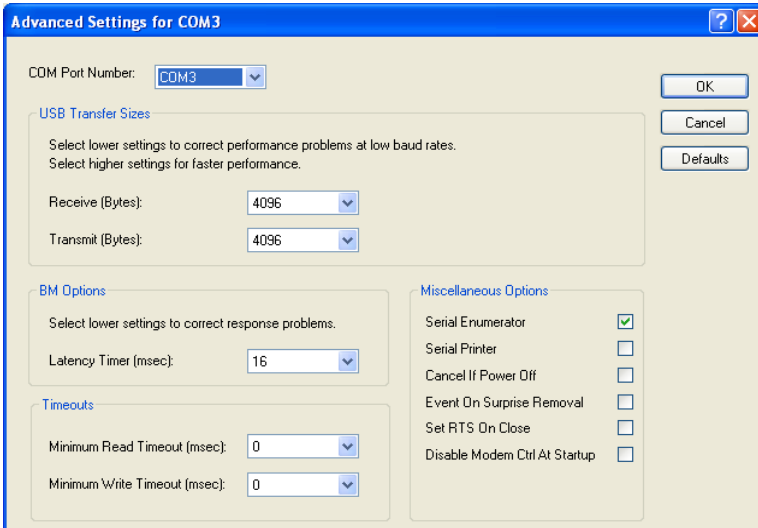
Advanced Settings for COM3

COM Port Number: COM3

OK

Cancel

Defaults

USB Transfer Sizes

Select lower settings to correct performance problems at low baud rates.
Select higher settings for faster performance.

Receive (Bytes): 4096

Transmit (Bytes): 4096

BM Options

Select lower settings to correct response problems.

Latency Timer (msec): 16

Timeouts

Minimum Read Timeout (msec): 0

Minimum Write Timeout (msec): 0

Miscellaneous Options

Serial Enumerator

Serial Printer

Cancel If Power Off

Event On Surprise Removal

Set RTS On Close

Disable Modem Ctrl At Startup